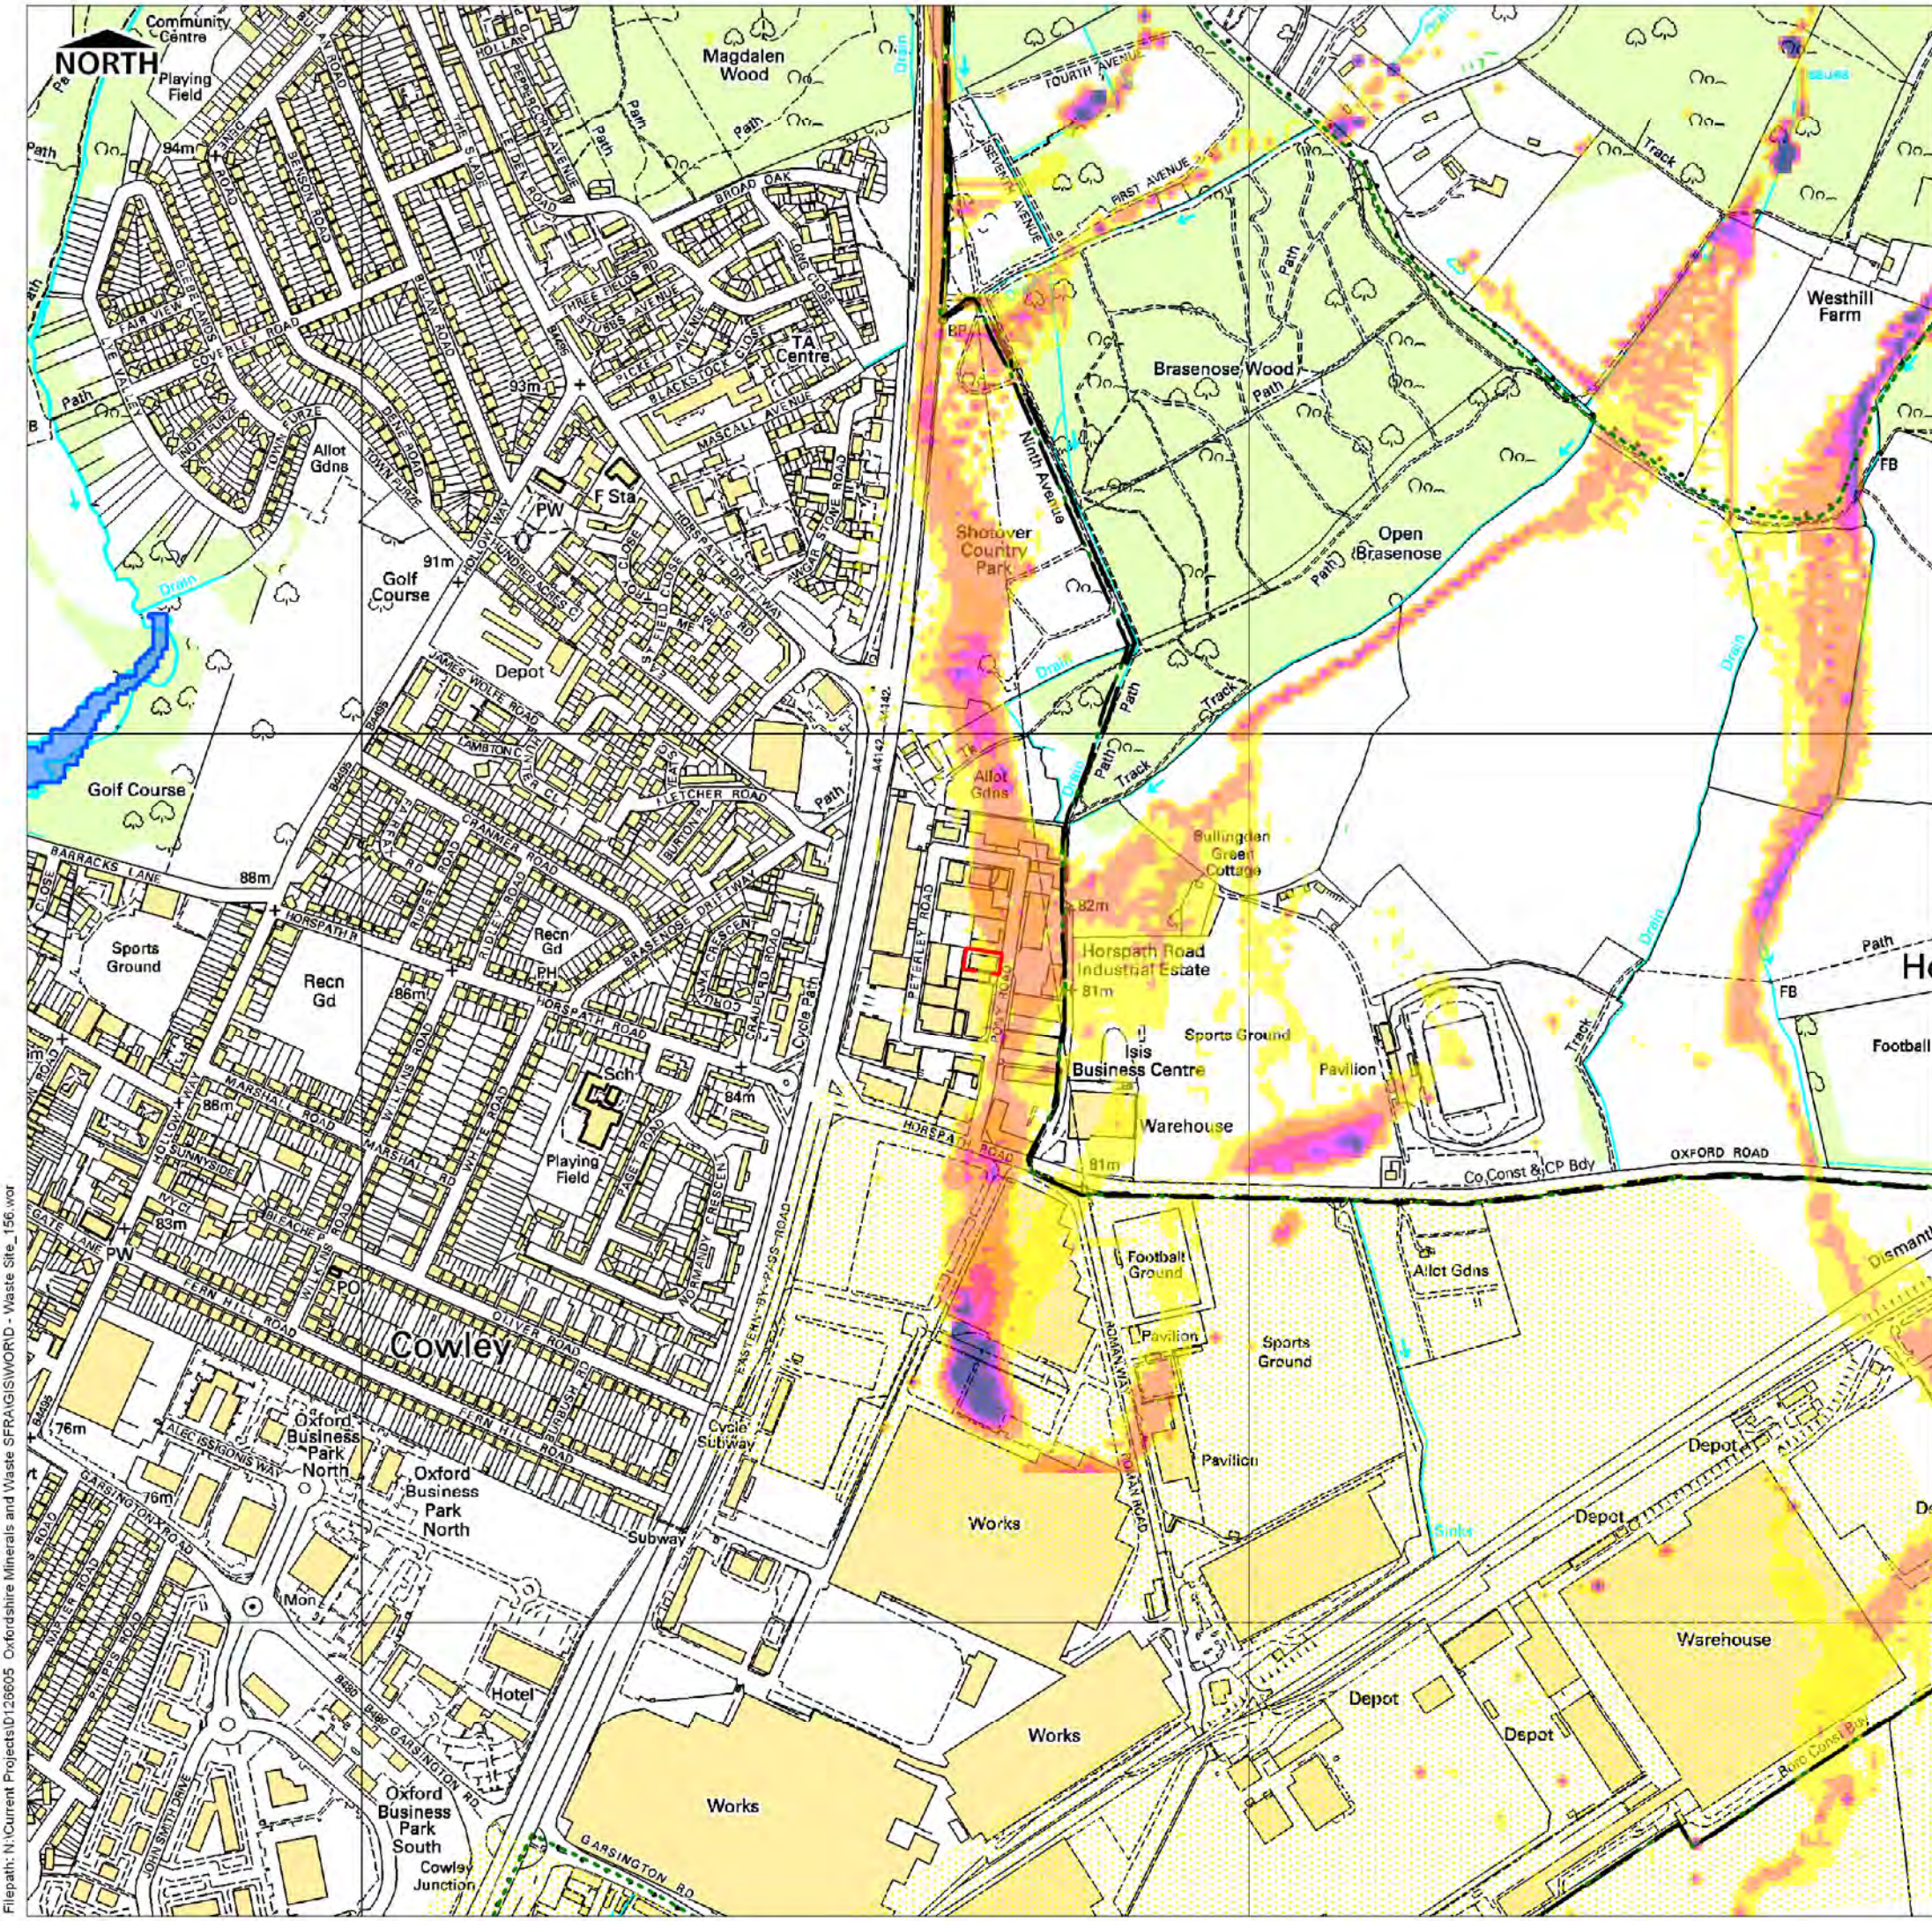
NORTH

Community Centre

Playing Field

Magdalen Wood

94m

Path

BROAD OAK

TA Centre

93m

Path

Allot Gdns

PW

F Sta

91m

Golf Course

Depot

Drain

Golf Course

88m

BARRACKS LANE

Sports Ground

Recn Gd

Recn Gd

86m

88m

PH

Sch

84m

Playing Field

83m

PW

PO

Cowley

76m

Oxford Business Park North

Oxford Business Park North

Mon

Hotel

Oxford Business Park South

Cowley Junction

Works

Works

Works

Cycle Subway

Subway

Cycle Path

A4142

FOURTH AVENUE

FIRST AVENUE

Brasenose Wood

Path

Ninth Avenue

Shotover Country Park

Open Brasenose

Path

Track

Drain

Allot Gdns

Bullingdon Green Cottage

82m

Horspath Road Industrial Estate

81m

Isis Business Centre

Sports Ground

Pavilion

Warehouse

81m

OXFORD ROAD

Co Const & CP Bdy

Football Ground

Pavilion

Sports Ground

Pavilion

Allot Gdns

Drain

Depot

Depot

Depot

Depot

Warehouse

Westhill Farm

Track

FB

FB

Path

Drain

Ho

Football

Dismant

De

Boro Const Bdy

Filepath: N:\Current Projects\D126605 Oxfordshire Minerals and Waste SFRA\GIS\WORD - Waste Site_156.wor